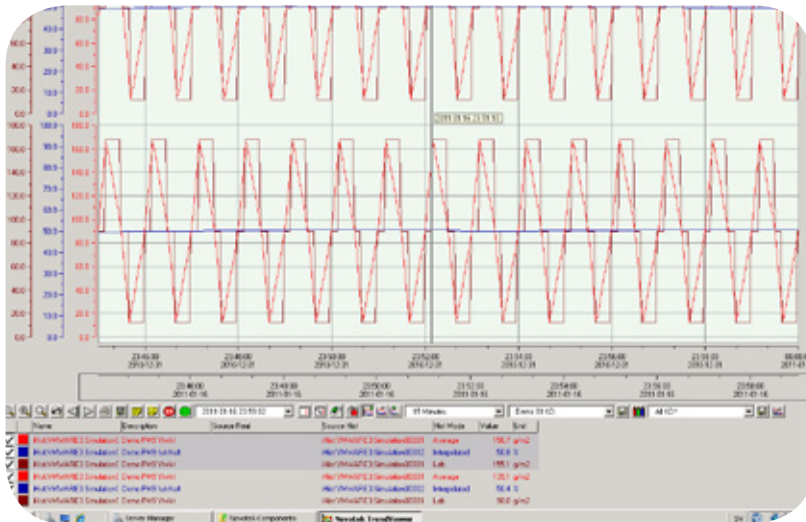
60.0
40.0
20.0
0.0
100.0
80.0
60.0
40.0
20.0
0.0
180.0
160.0
140.0
120.0
100.0
80.0
60.0
40.0
20.0
0.0
2010-12-31 23:53:50
23:46:00
2010-12-31
23:48:00
2010-12-31
23:50:00
2010-12-31
23:52:00
2010-12-31
23:54:00
2010-12-31
23:56:00
2010-12-31
23:58:00
2010-12-31
00:00:00
2011-01-01
23:46:00
2011-01-16
23:48:00
2011-01-16
23:50:00
2011-01-16
23:52:00
2011-01-16
23:54:00
2011-01-16
23:56:00
2011-01-16
23:58:00
2011-01-16
2010-12-31 23:53:50
15 Minutes
Demo DS KD
All KD
| Name | Description | Source Real | Source Hist | Hist Mode | Value | Unit |
|---|---|---|---|---|---|---|
| HistVWivNRE3 Simulation | Demo PHS Wvkt | | Hist VWivNRE3 Simulation0001 | Average | 156.7 | g/m2 |
| HistVWivNRE3 Simulation | Demo PHS luftfukt | | Hist VWivNRE3 Simulation0002 | Interpolated | 50.0 | % |
| HistVWivNRE3 Simulation | Demo PHS Wvkt | | Hist VWivNRE3 Simulation0001 | Last | 155.1 | g/m2 |
| HistVWivNRE3 Simulation | Demo PHS Wvkt | | Hist VWivNRE3 Simulation0001 | Average | 125.1 | g/m2 |
| HistVWivNRE3 Simulation | Demo PHS luftfukt | | Hist VWivNRE3 Simulation0002 | Interpolated | 50.0 | % |
| HistVWivNRE3 Simulation | Demo PHS Wvkt | | Hist VWivNRE3 Simulation0001 | Last | 50.0 | g/m2 |
Service Manager
Novotek Components
Novotek TrendViewer